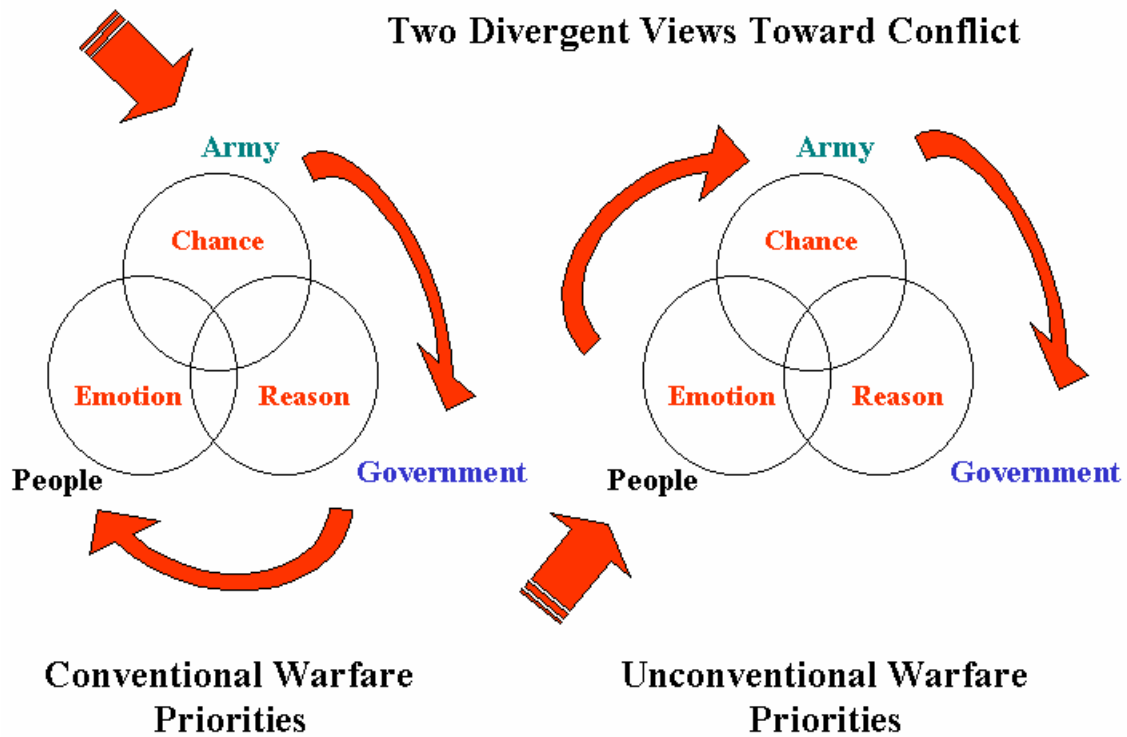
Two Divergent Views Toward Conflict

Army

Chance

Emotion

Reason

People

Government

Conventional Warfare Priorities

Army

Chance

Emotion

Reason

People

Government

Unconventional Warfare Priorities